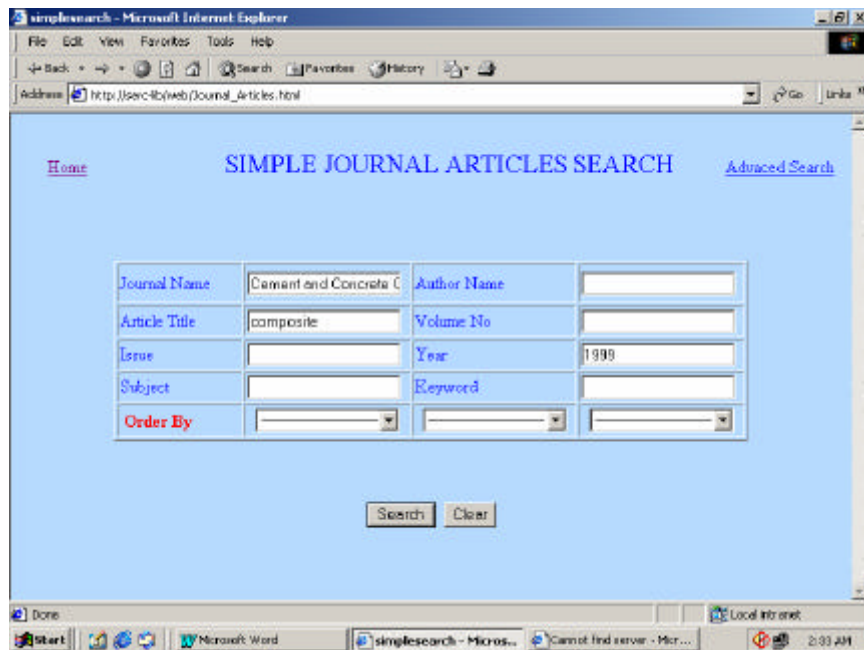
simplesearch - Microsoft Internet Explorer

File Edit View Favorites Tools Help

Back Search Favorites History

Address http://serc-lib/web/Journal_Articles.html

Go Links

Home

SIMPLE JOURNAL ARTICLES SEARCH

Advaced Search

| Journal Name | Cement and Concrete C | Author Name | |
|---|---|---|---|
| Article Title | composite | Volume No | |
| Issue | | Year | 1999 |
| Subject | | Keyword | |
| Order By | | | |

Search Clear

Done

Local intranet

Start Microsoft Word simplesearch - Micros... Cannot find server - Micr...

2:33 AM